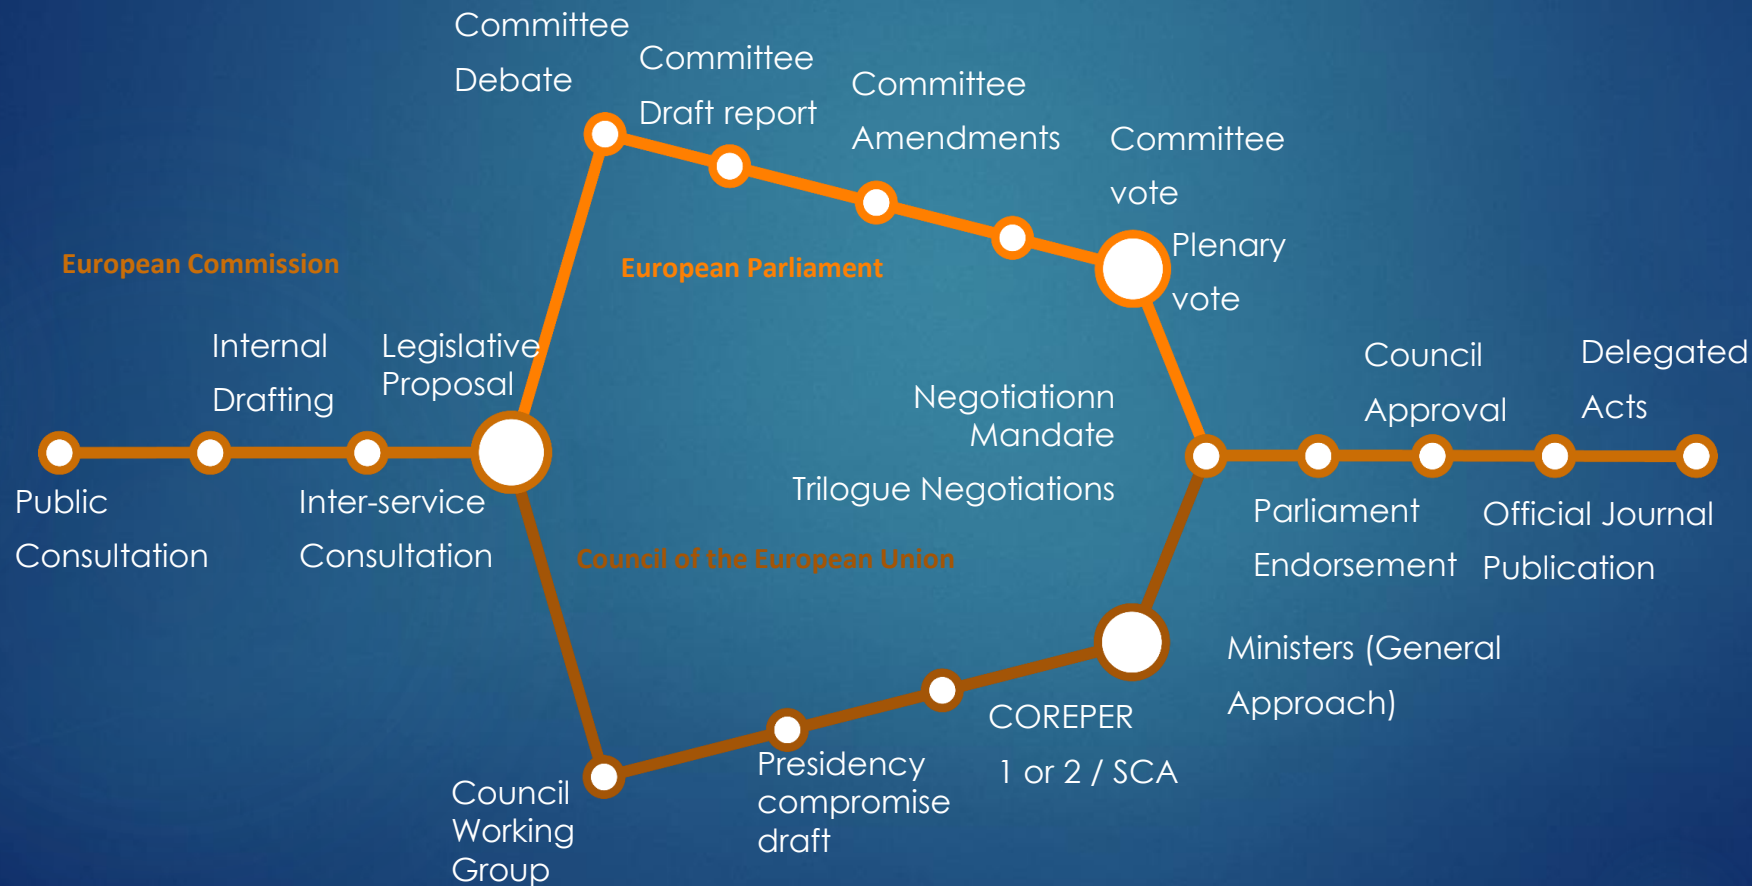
Committee Debate

Committee Draft report

Committee Amendments

Committee vote

Plenary vote

European Commission

European Parliament

Internal Drafting

Legislative Proposal

Negotiationn Mandate

Trilogue Negotiations

Council Approval

Delegated Acts

Public Consultation

Inter-service Consultation

Council of the European Union

Parliament Endorsement

Official Journal Publication

Ministers (General Approach)

COREPER 1 or 2 / SCA

Presidency compromise draft

Council Working Group